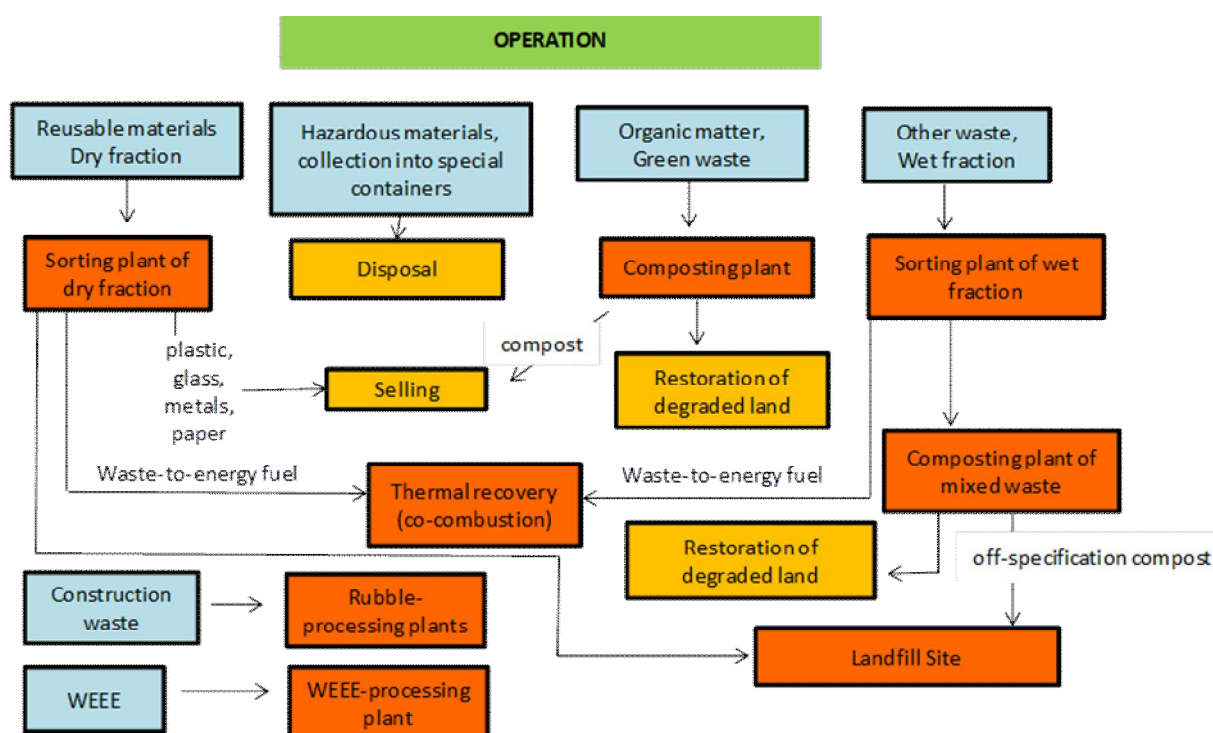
OPERATION

Reusable materials Dry fraction

Hazardous materials, collection into special containers

Organic matter, Green waste

Other waste, Wet fraction

Sorting plant of dry fraction

Disposal

Composting plant

Sorting plant of wet fraction

compost

plastic, glass, metals, paper

Selling

Restoration of degraded land

Waste-to-energy fuel

Thermal recovery (co-combustion)

Waste-to-energy fuel

Composting plant of mixed waste

Restoration of degraded land

off-specification compost

Construction waste

Rubble-processing plants

Landfill Site

WEEE

WEEE-processing plant